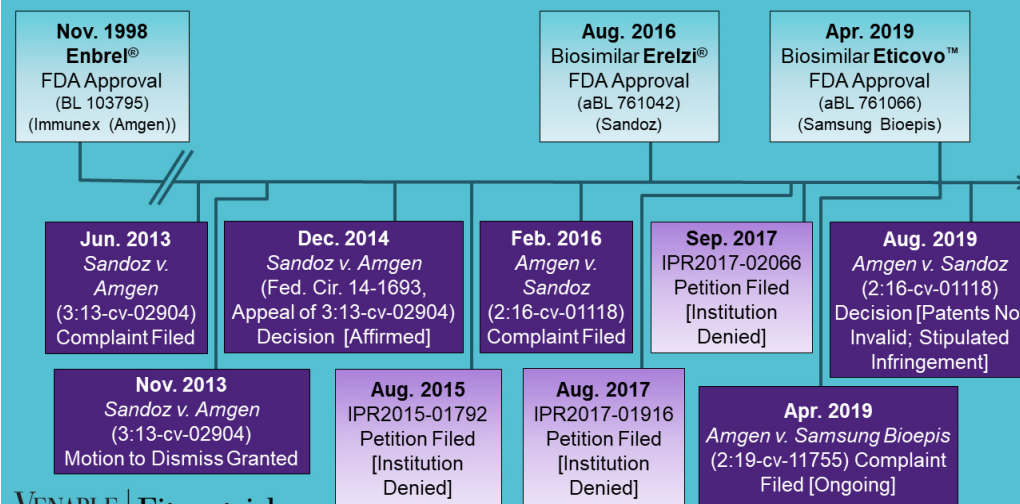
Nov. 1998
Enbrel®
FDA Approval
(BL 103795)
(Immunex (Amgen))

Aug. 2016
Biosimilar Erelzi®
FDA Approval
(aBL 761042)
(Sandoz)

Apr. 2019
Biosimilar Eticovo™
FDA Approval
(aBL 761066)
(Samsung Bioepis)

Jun. 2013
Sandoz v. Amgen
(3:13-cv-02904)
Complaint Filed

Dec. 2014
Sandoz v. Amgen
(Fed. Cir. 14-1693, Appeal of 3:13-cv-02904)
Decision [Affirmed]

Feb. 2016
Amgen v. Sandoz
(2:16-cv-01118)
Complaint Filed

Sep. 2017
IPR2017-02066
Petition Filed
[Institution Denied]

Aug. 2019
Amgen v. Sandoz
(2:16-cv-01118)
Decision [Patents No
Invalid; Stipulated Infringement]

Nov. 2013
Sandoz v. Amgen
(3:13-cv-02904)
Motion to Dismiss Granted

Aug. 2015
IPR2015-01792
Petition Filed
[Institution Denied]

Aug. 2017
IPR2017-01916
Petition Filed
[Institution Denied]

Apr. 2019
Amgen v. Samsung Bioepis
(2:19-cv-11755) Complaint Filed [Ongoing]

VENABLE | Fitzpatrick